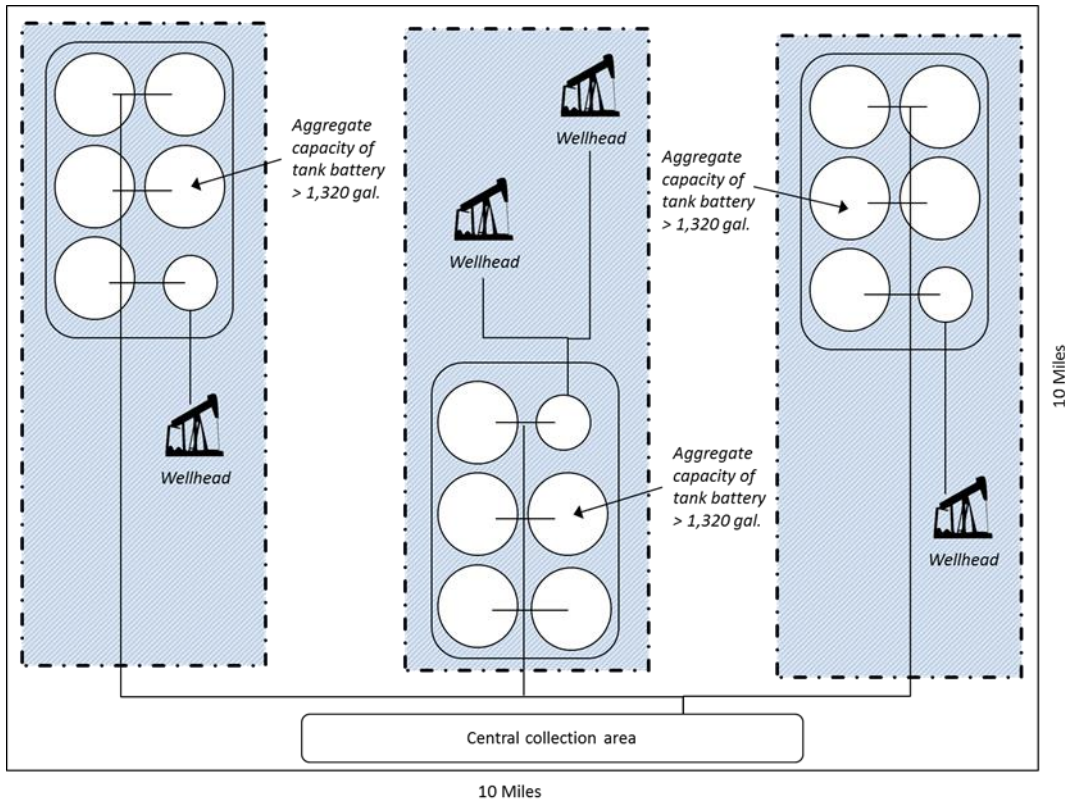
Aggregate capacity of tank battery > 1,320 gal.

Wellhead

Wellhead

Wellhead

Aggregate capacity of tank battery > 1,320 gal.

Aggregate capacity of tank battery > 1,320 gal.

Wellhead

Central collection area

10 Miles

10 Miles